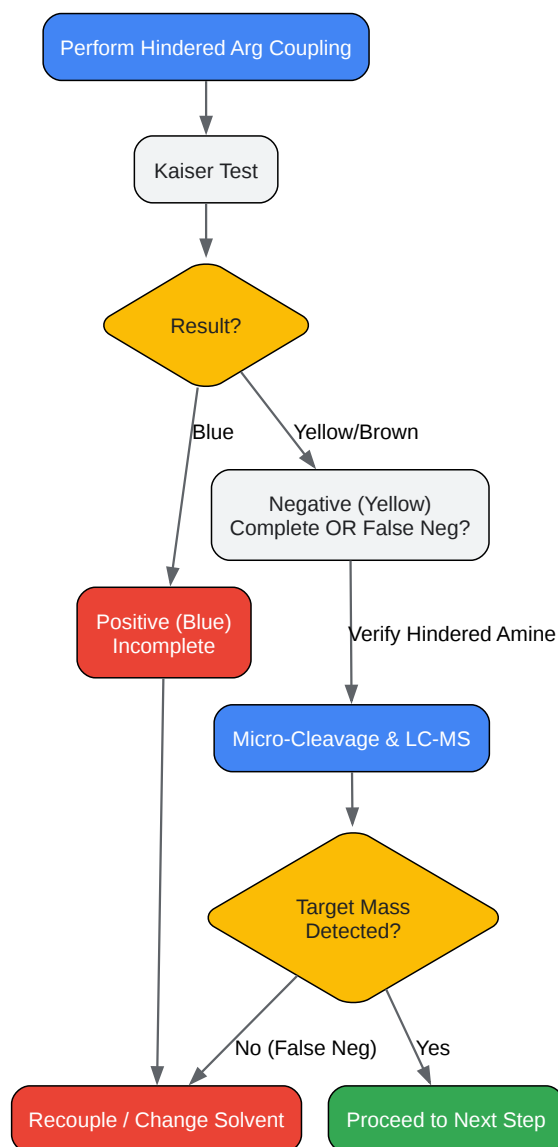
Perform Hindered Arg Coupling

Kaiser Test

Result?

Blue

Yellow/Brown

Negative (Yellow)
Complete OR False Neg?

Positive (Blue)
Incomplete

Verify Hindered Amine

Micro-Cleavage & LC-MS

Target Mass
Detected?

No (False Neg)

Yes

Recouple / Change Solvent

Proceed to Next Step